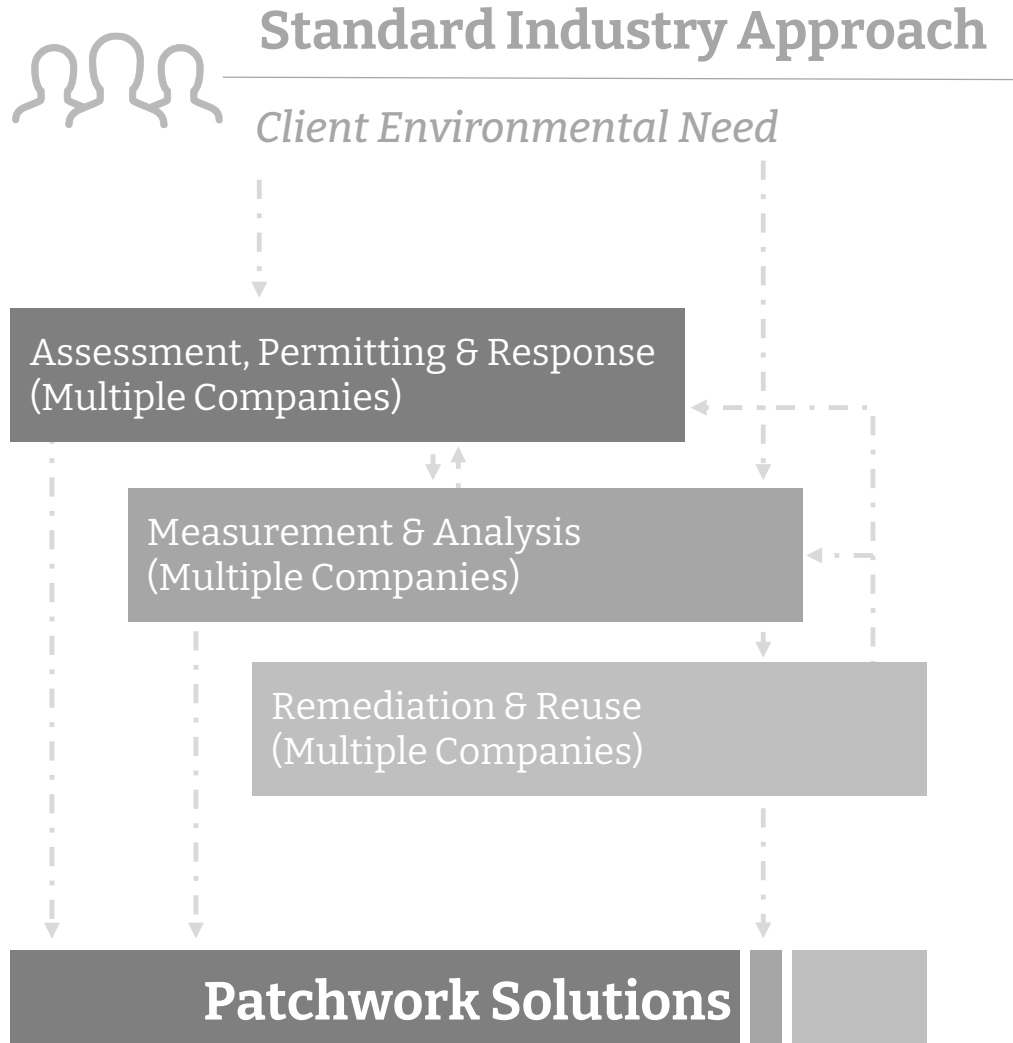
Standard Industry Approach

Client Environmental Need

Assessment, Permitting & Response (Multiple Companies)

Measurement & Analysis (Multiple Companies)

Remediation & Reuse (Multiple Companies)

Patchwork Solutions